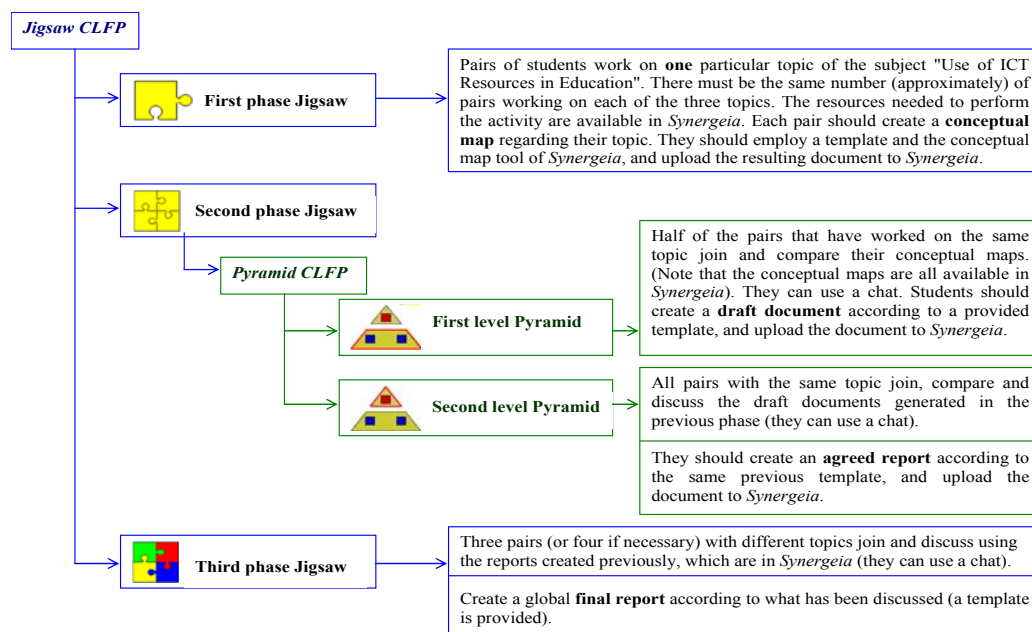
Jigsaw CLFP

First phase Jigsaw

Pairs of students work on **one** particular topic of the subject "Use of ICT Resources in Education". There must be the same number (approximately) of pairs working on each of the three topics. The resources needed to perform the activity are available in *Synergeia*. Each pair should create a **conceptual map** regarding their topic. They should employ a template and the conceptual map tool of *Synergeia*, and upload the resulting document to *Synergeia*.

Second phase Jigsaw

Pyramid CLFP

First level Pyramid

Half of the pairs that have worked on the same topic join and compare their conceptual maps. (Note that the conceptual maps are all available in *Synergeia*). They can use a chat. Students should create a **draft document** according to a provided template, and upload the document to *Synergeia*.

Second level Pyramid

All pairs with the same topic join, compare and discuss the draft documents generated in the previous phase (they can use a chat).

They should create an **agreed report** according to the same previous template, and upload the document to *Synergeia*.

Third phase Jigsaw

Three pairs (or four if necessary) with different topics join and discuss using the reports created previously, which are in *Synergeia* (they can use a chat).

Create a global **final report** according to what has been discussed (a template is provided).